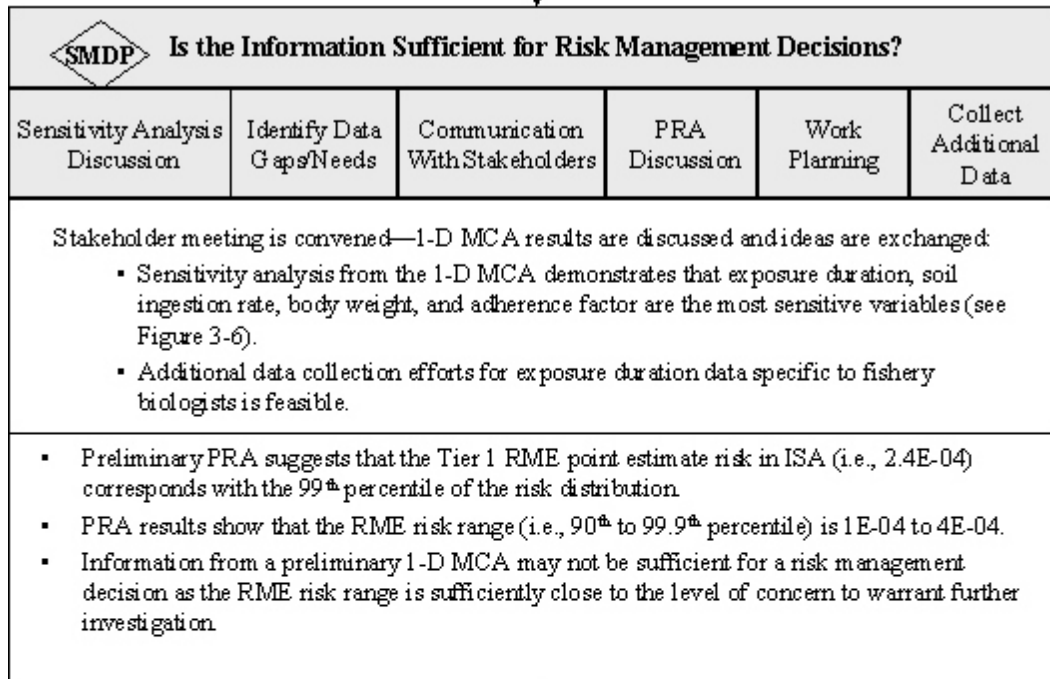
SMDP Is the Information Sufficient for Risk Management Decisions?

| Sensitivity Analysis Discussion | Identify Data Gaps/Needs | Communication With Stakeholders | PRA Discussion | Work Planning | Collect Additional Data |
|---|---|---|---|---|---|

Stakeholder meeting is convened—1-D MCA results are discussed and ideas are exchanged:

▪ Sensitivity analysis from the 1-D MCA demonstrates that exposure duration, soil ingestion rate, body weight, and adherence factor are the most sensitive variables (see Figure 3-6).

▪ Additional data collection efforts for exposure duration data specific to fishery biologists is feasible.

▪ Preliminary PRA suggests that the Tier 1 RME point estimate risk in ISA (i.e., 2.4E-04) corresponds with the 99$^{th}$ percentile of the risk distribution.

▪ PRA results show that the RME risk range (i.e., 90$^{th}$ to 99.9$^{th}$ percentile) is 1E-04 to 4E-04.

▪ Information from a preliminary 1-D MCA may not be sufficient for a risk management decision as the RME risk range is sufficiently close to the level of concern to warrant further investigation.